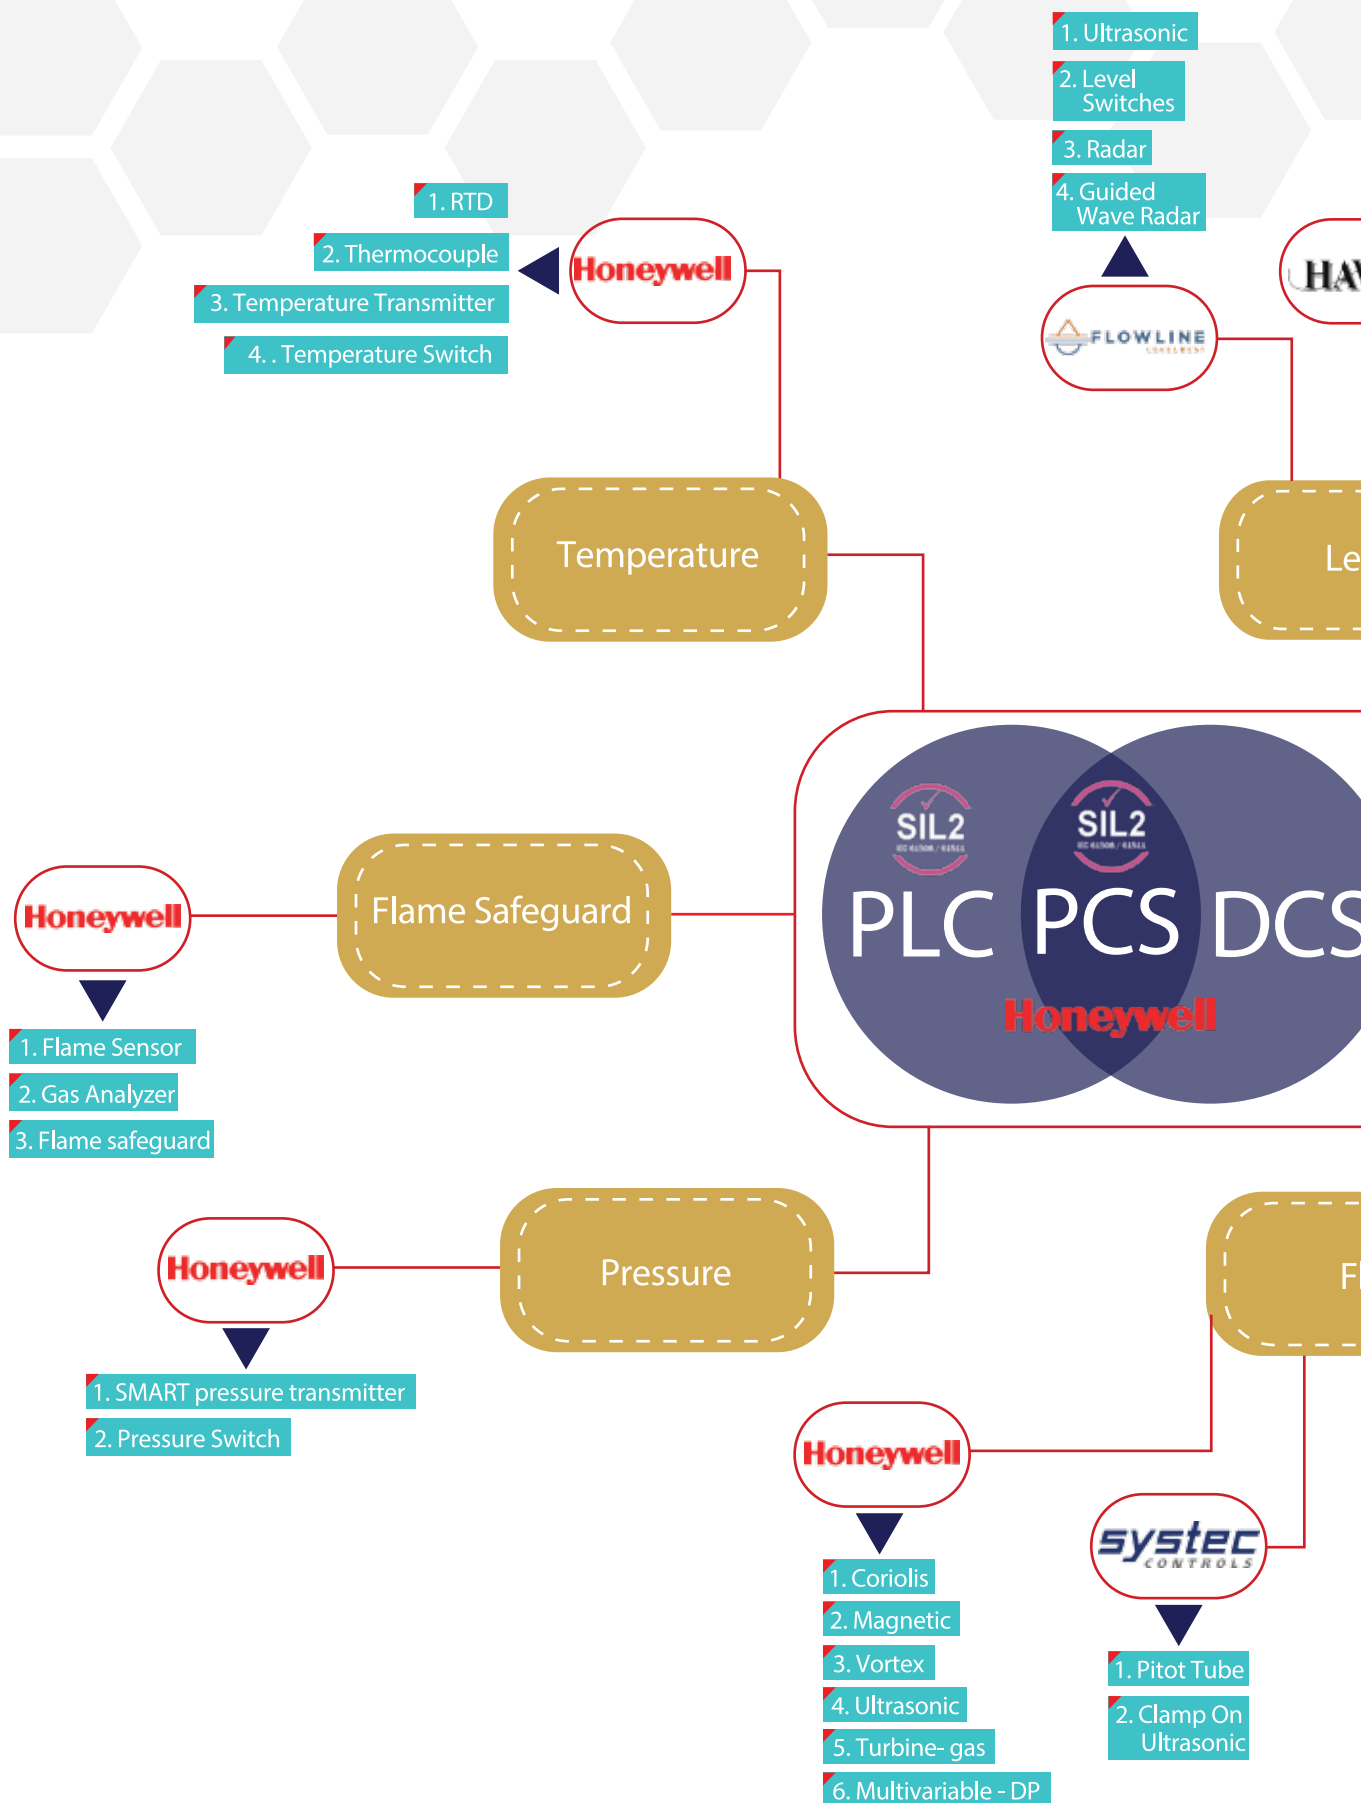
1. Ultrasonic

2. Level Switches

3. Radar

4. Guided Wave Radar

HA

FLOWLINE

1. RTD

2. Thermocouple

3. Temperature Transmitter

4. . Temperature Switch

Honeywell

Temperature

Le

SIL2

SIL2

PLC PCS DCS

Honeywell

Honeywell

Flame Safeguard

1. Flame Sensor

2. Gas Analyzer

3. Flame safeguard

Honeywell

Pressure

Fl

1. SMART pressure transmitter

2. Pressure Switch

Honeywell

systec CONTROLS

1. Coriolis

2. Magnetic

3. Vortex

4. Ultrasonic

5. Turbine- gas

6. Multivariable - DP

1. Pitot Tube

2. Clamp On Ultrasonic